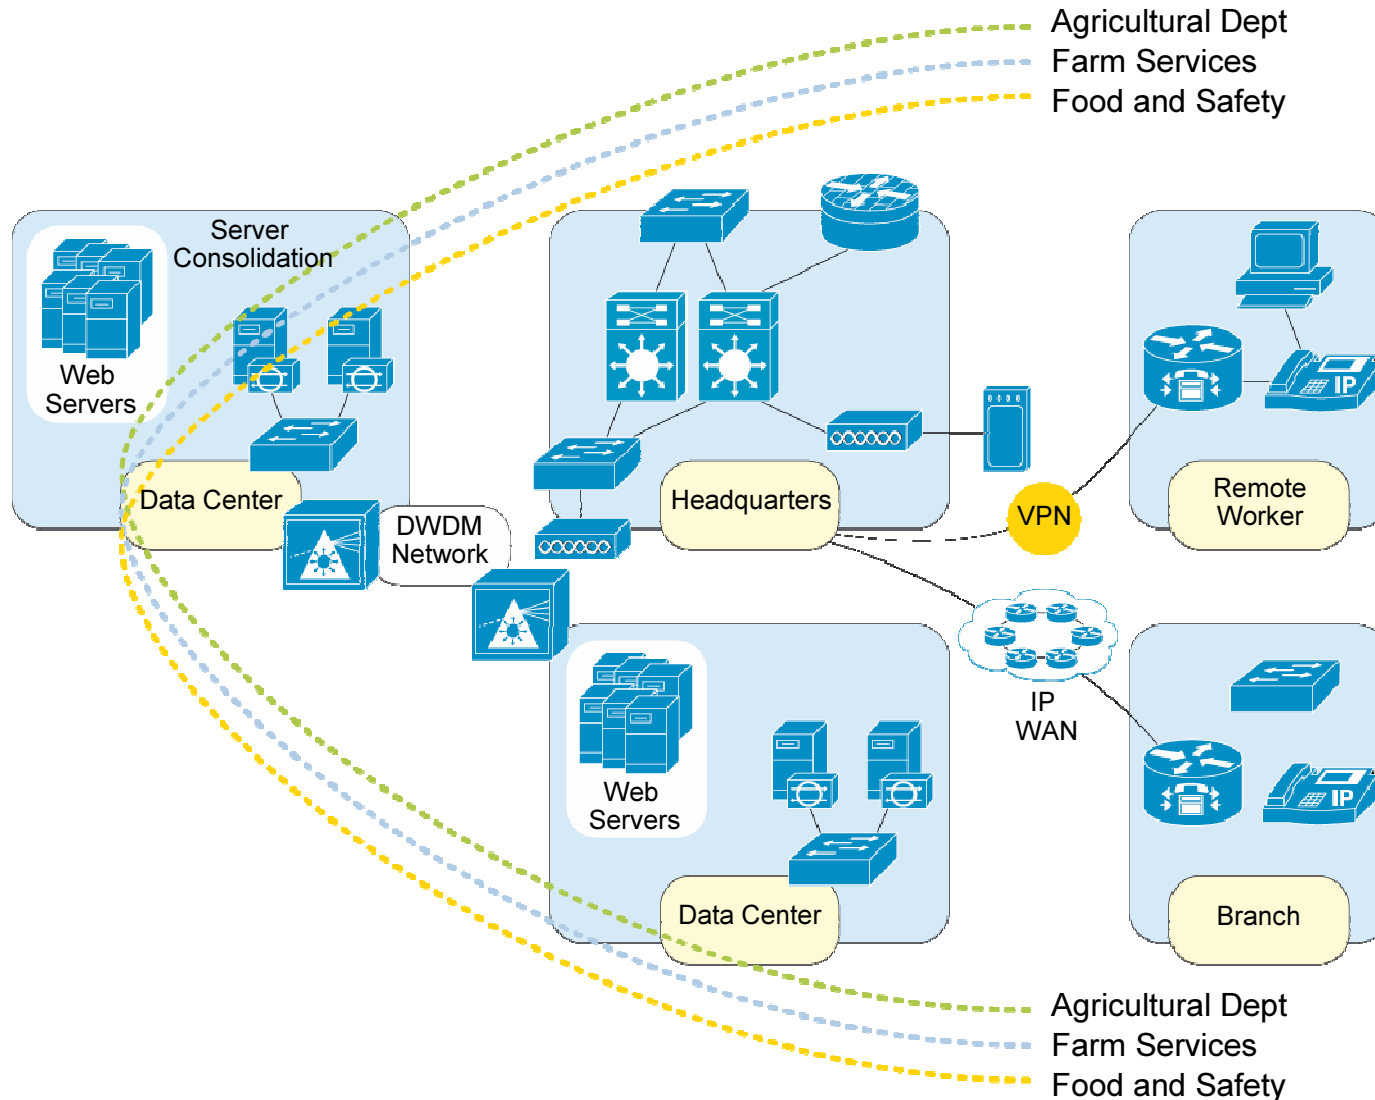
Agricultural Dept
Farm Services
Food and Safety

Web Servers

Server Consolidation

Data Center

DWDM Network

Headquarters

VPN

Remote Worker

IP

IP WAN

Web Servers

Data Center

IP

Branch

Agricultural Dept
Farm Services
Food and Safety